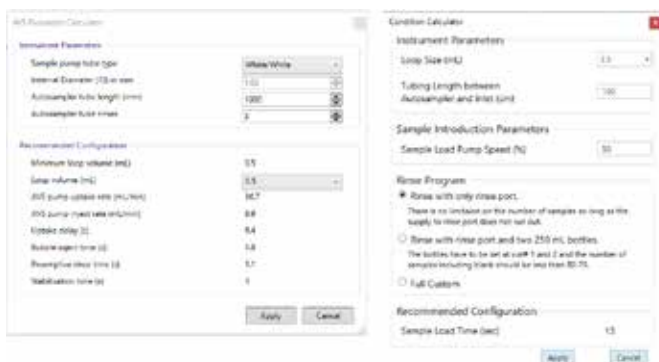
AVS Parameter Calculator

Instrument Parameters

Sample pump tube type | White/White

Internal Diameter (ID) in mm | 1.02

Autosampler tube length (mm) | 1000

Autosampler tube rinses | 3

Recommended Configuration

Minimum loop volume (mL) | 0.5

Loop volume (mL) | 0.5

AVS pump uptake rate (mL/min) | 30.7

AVS pump inject rate (mL/min) | 0.8

Uptake delay (s) | 8.4

Autosampler time (s) | 1.6

Preemptive rinse time (s) | 1.1

Stabilization time (s) | 1

Apply | Cancel

Condition Calculator

Instrument Parameters

Loop Size (mL) | 1.5

Tubing Length between Autosampler and Inlet (cm) | 100

Sample Introduction Parameters

Sample Load Pump Speed (%) | 50

Rinse Program

Rinse with only rinse port.

There is no limitation on the number of samples as long as the supply to rinse port does not run out.

Rinse with rinse port and two 250 mL bottles.

The bottles have to be set at coff 1 and 2 and the number of samples including blank should be less than 80-70.

Full Custom

Recommended Configuration

Sample Load Time (sec) | 15

Apply | Cancel